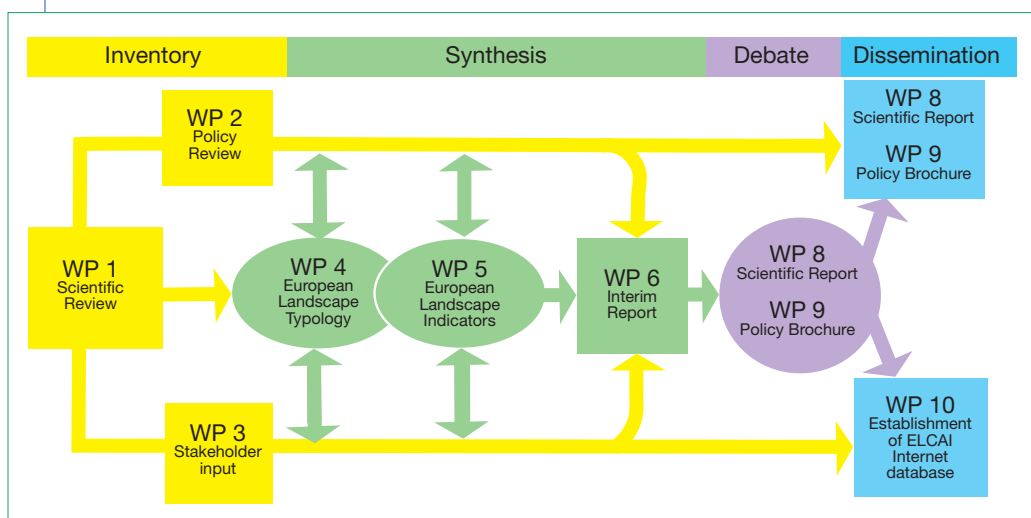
Inventory

Synthesis

Debate

Dissemination

WP 2
Policy Review

WP 8
Scientific Report

WP 9
Policy Brochure

WP 1
Scientific Review

WP 4
European Landscape Typology

WP 5
European Landscape Indicators

WP 6
Interim Report

WP 8
Scientific Report

WP 9
Policy Brochure

WP 3
Stakeholder input

WP 10
Establishment of ELCAI Internet database